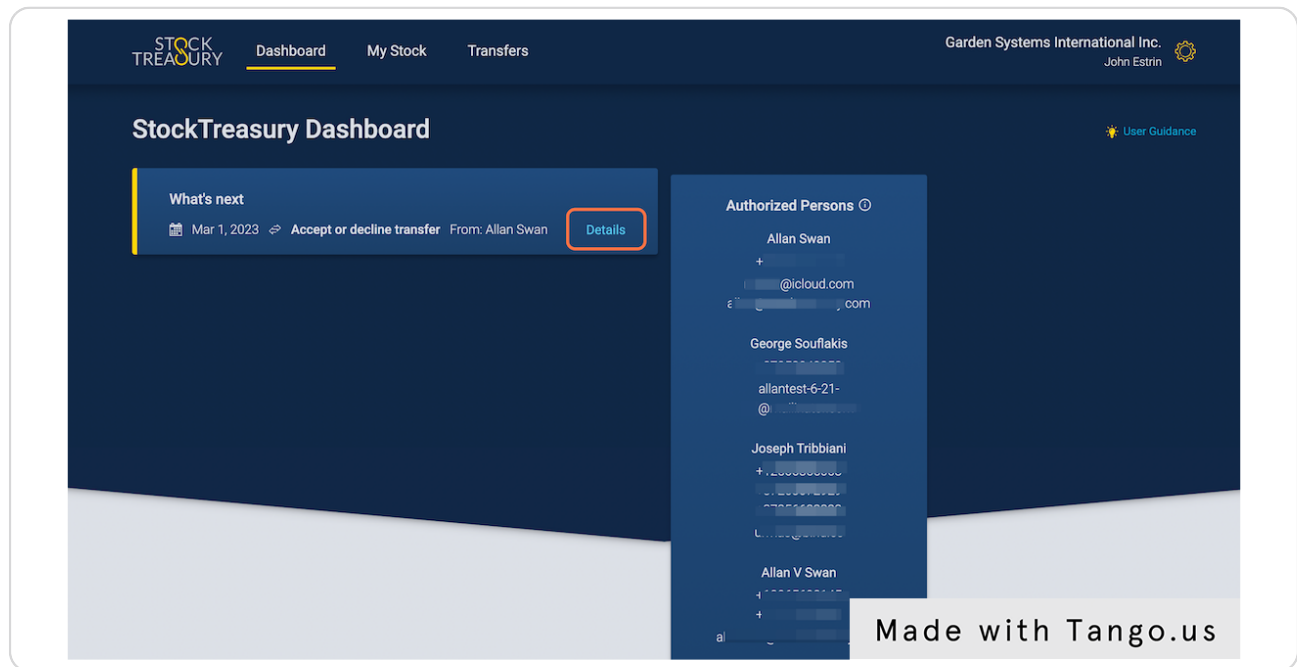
STOCK TREASURY

Dashboard

My Stock

Transfers

Garden Systems International Inc.
John Estrin

StockTreasury Dashboard

User Guidance

What's next

Mar 1, 2023 Accept or decline transfer From: Allan Swan Details

Authorized Persons

Allan Swan
+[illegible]
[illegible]@icloud.com
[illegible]com

George Souflakis
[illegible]
allantest-6-21-
@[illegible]

Joseph Tribbiani
+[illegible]
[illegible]
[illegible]
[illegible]

Allan V Swan
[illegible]
+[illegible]
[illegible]

Made with Tango.us